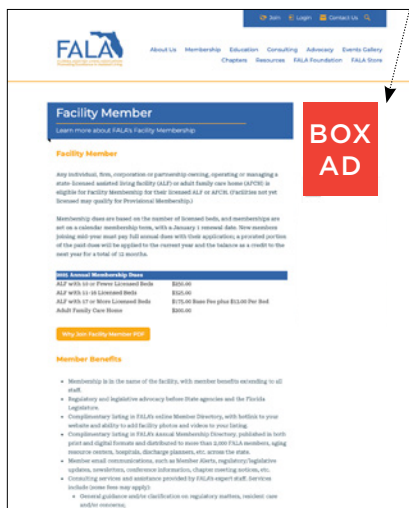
Join Login Contact Us

FALA

About Us Membership Education Consulting Advocacy Events Gallery Chapters Resources FALA Foundation FALA Store

Facility Member

Learn more about FALA's Facility Membership

BOX AD

Facility Member

Any individual, firm, corporation or partnership owning, operating or managing a state-licensed assisted living facility (ALF) or adult family care home (AFCH) is eligible for Facility Membership for their licensed ALF or AFCH. (Facilities not yet licensed may qualify for Provisional Membership.)

Membership dues are based on the number of licensed beds, and memberships are set on a calendar membership term, with a January 1 renewal date. New members joining mid-year must pay full annual dues with their application; a prorated portion of the paid dues will be applied to the current year and the balance as a credit to the next year for a total of 12 months.

| 2021 Annual Membership Dues | |
|---|---|
| ALF with 10 or Fewer Licensed Beds | $250.00 |
| ALF with 11-16 Licensed Beds | $320.00 |
| ALF with 17 or More Licensed Beds | $175.00 Base Fee plus $13.00 Per Bed |
| Adult Family Care Home | $200.00 |

Why Join Facility Member PDF

Member Benefits

- Membership is in the name of the facility, with member benefits extending to all staff.
- Regulatory and legislative advocacy before State agencies and the Florida Legislature.
- Complimentary listing in FALA's online Member Directory, with hotlink to your website and ability to add facility photos and videos to your listing.
- Complimentary listing in FALA's Annual Membership Directory, published in both print and digital formats and distributed to more than 2,000 FALA members, aging resource centers, hospitals, discharge planners, etc. across the state.
- Member email communications, such as Member Alerts, regulatory/legislative updates, newsletters, conference information, chapter meeting notices, etc.
- Consulting services and assistance provided by FALA's expert staff. Services include (some fees may apply):
  - General guidance and/or clarification on regulatory matters, resident care and/or concerns;